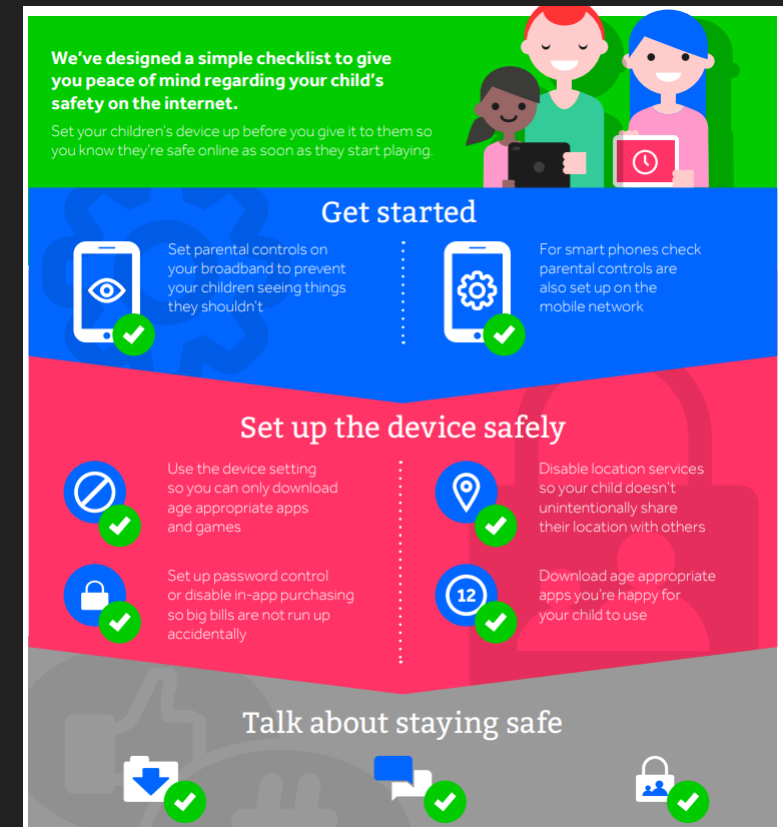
We've designed a simple checklist to give you peace of mind regarding your child's safety on the internet.

Set your children's device up before you give it to them so you know they're safe online as soon as they start playing.

Get started

Set parental controls on your broadband to prevent your children seeing things they shouldn't

For smart phones check parental controls are also set up on the mobile network

Set up the device safely

Use the device setting so you can only download age appropriate apps and games

Disable location services so your child doesn't unintentionally share their location with others

Set up password control or disable in-app purchasing so big bills are not run up accidentally

12

Download age appropriate apps you're happy for your child to use

Talk about staying safe